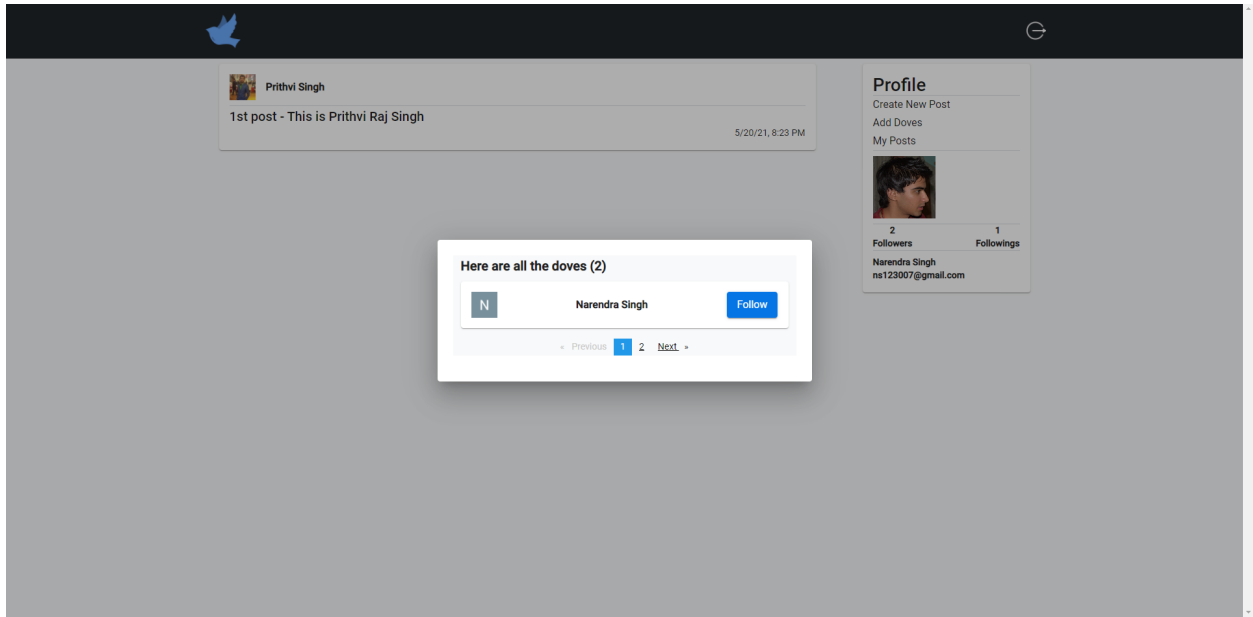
Prithvi Singh

1st post - This is Prithvi Raj Singh

5/20/21, 8:23 PM

Profile
Create New Post
Add Doves
My Posts

2
Followers

1
Followings

Narendra Singh
ns123007@gmail.com

Here are all the doves (2)

N Narendra Singh Follow

« Previous 1 2 Next »